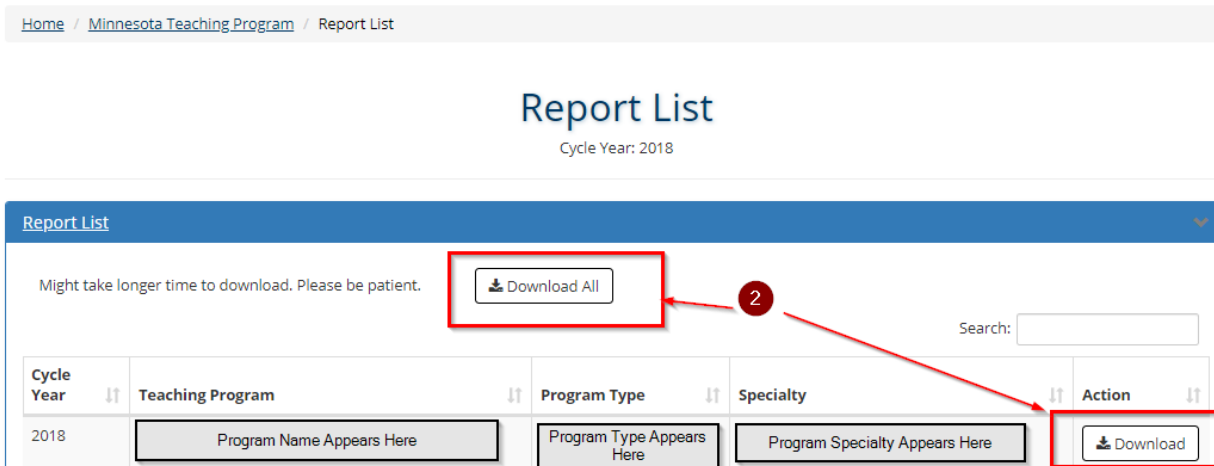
Home / Minnesota Teaching Program / Report List

Report List

Cycle Year: 2018

Report List

Might take longer time to download. Please be patient.

Download All

2

Search:

| Cycle Year | Teaching Program | Program Type | Specialty | Action |
|---|---|---|---|---|
| 2018 | Program Name Appears Here | Program Type Appears Here | Program Specialty Appears Here | Download |